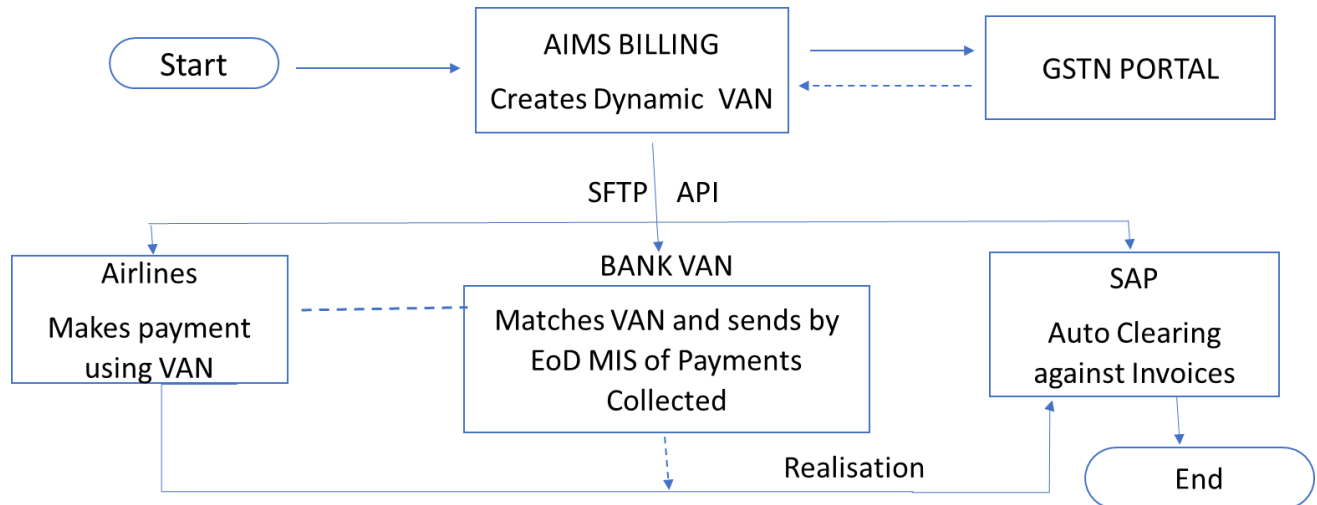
Start

AIMS BILLING

Creates Dynamic VAN

GSTN PORTAL

SFTP API

Airlines

Makes payment using VAN

BANK VAN

Matches VAN and sends by EoD MIS of Payments Collected

SAP

Auto Clearing against Invoices

Realisation

End